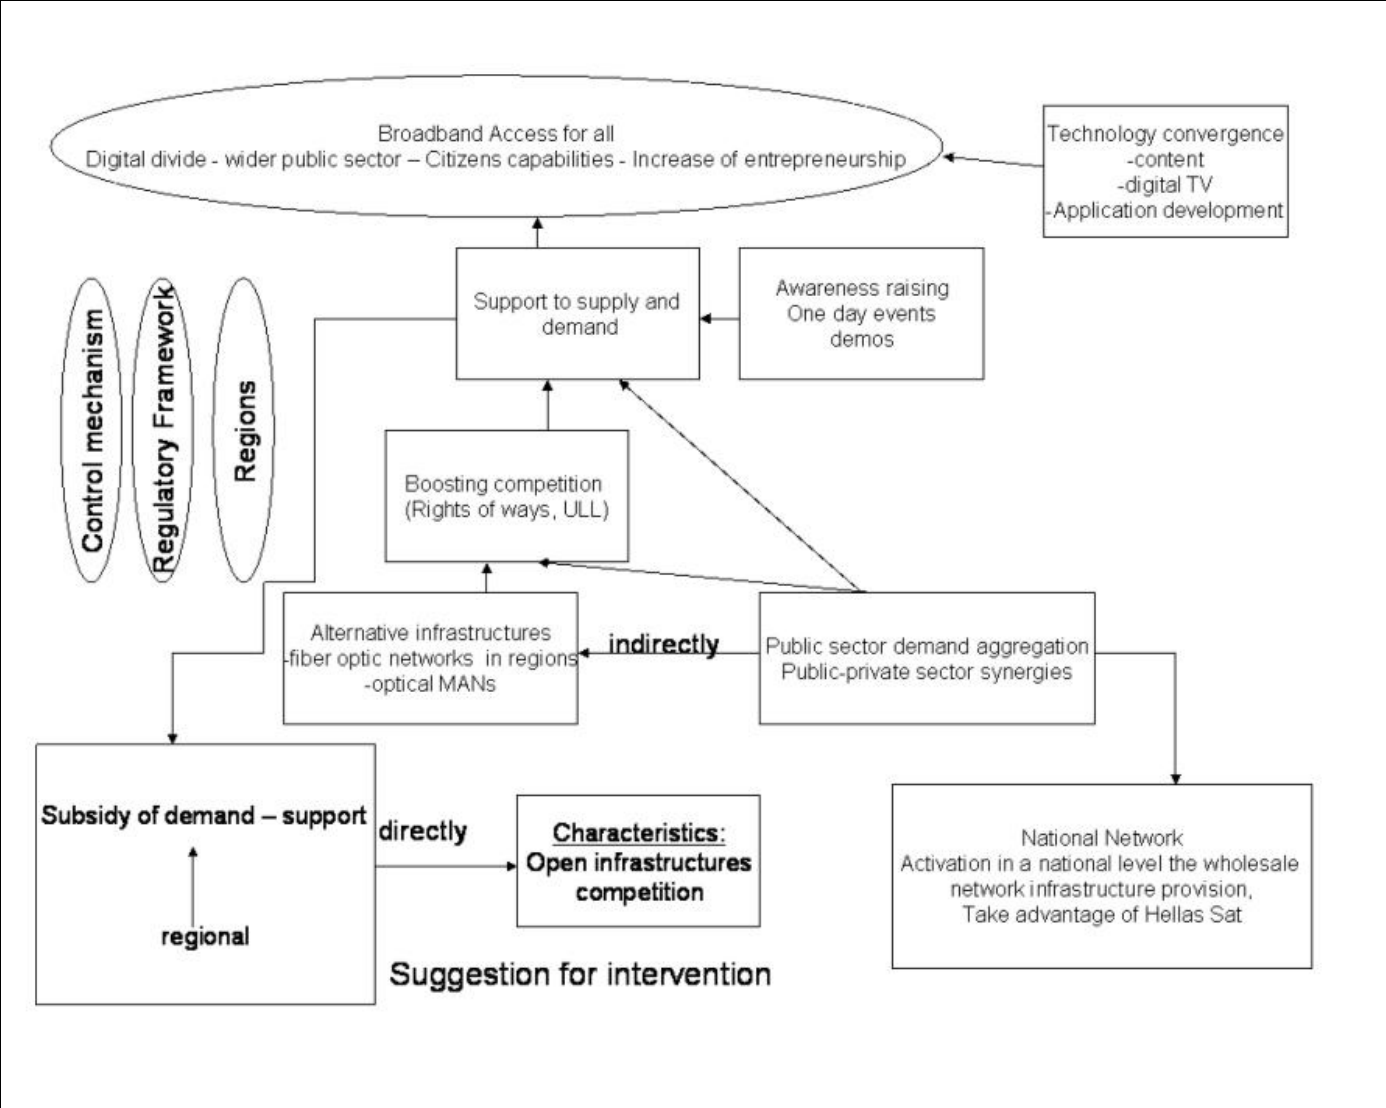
Broadband Access for all
Digital divide - wider public sector – Citizens capabilities - Increase of entrepreneurship

Technology convergence
-content
-digital TV
-Application development

Control mechanism

Regulatory Framework

Regions

Support to supply and demand

Awareness raising
One day events
demos

Boosting competition
(Rights of ways, ULL)

Alternative infrastructures
-fiber optic networks in regions
-optical MANs

indirectly

Public sector demand aggregation
Public-private sector synergies

Subsidy of demand – support

regional

directly

Characteristics:
Open infrastructures
competition

National Network
Activation in a national level the wholesale network infrastructure provision,
Take advantage of Hellas Sat

Suggestion for intervention